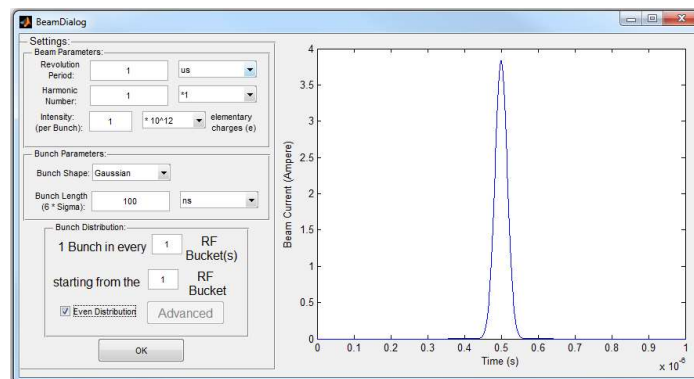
BeamDialog

Settings:
Beam Parameters:
Revolution Period: 1 us
Harmonic Number: 1 *1
Intensity: (per Bunch): 1 * 10^12 elementary charges (e)

Bunch Parameters:
Bunch Shape: Gaussian
Bunch Length (6 * Sigma): 100 ns

Bunch Distribution:
1 Bunch in every 1 RF Bucket(s)
starting from the 1 RF Bucket
Even Distribution
Advanced

OK

Beam Current (Ampere)
4
3.5
3
2.5
2
1.5
1
0.5
0
0 0.1 0.2 0.3 0.4 0.5 0.6 0.7 0.8 0.9 1
Time (s)
$\times 10^{-6}$